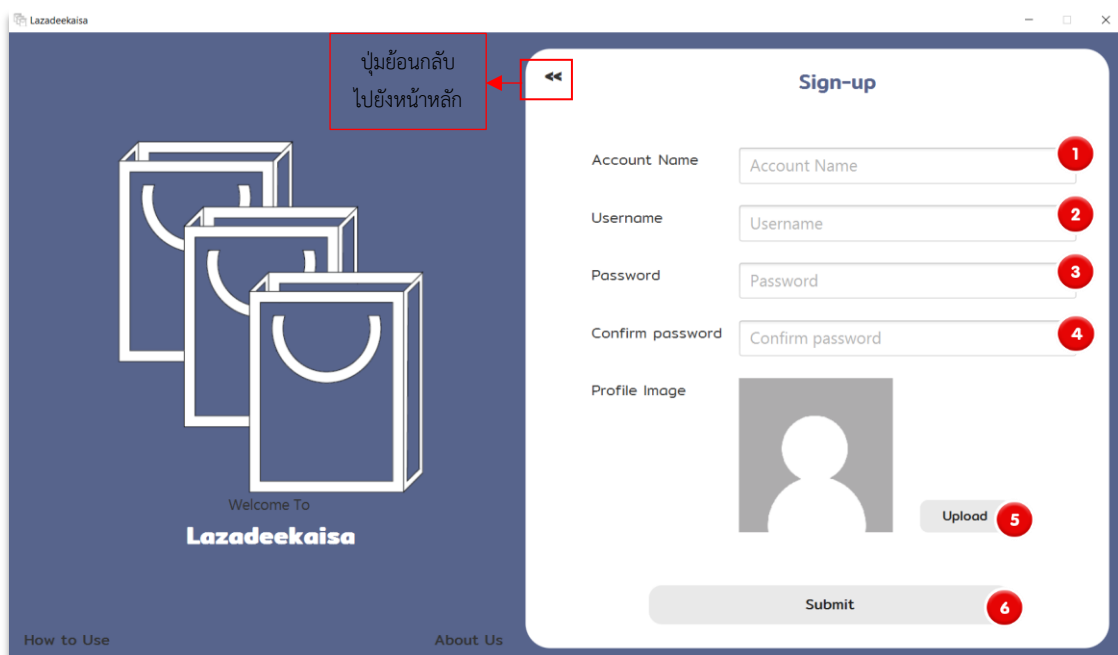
Lazadeekaisa

ปุ่มย้อนกลับไปยังหน้าหลัก

<<

Sign-up

Account Name
Account Name
1

Username
Username
2

Password
Password
3

Confirm password
Confirm password
4

Profile Image

Upload
5

Submit
6

Welcome To
Lazadeekaisa

How to Use
About Us